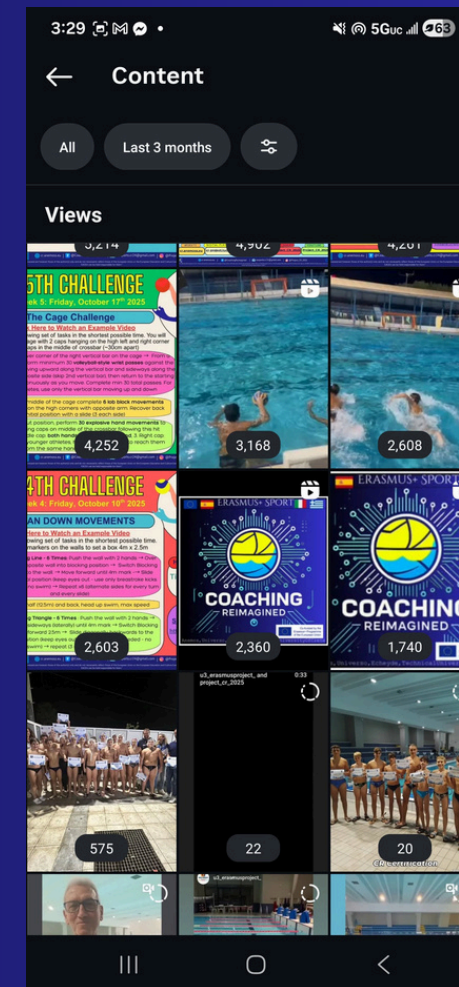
3:29

5G 63

Content

All

Last 3 months

Views

3,214

4,902

4,261

5TH CHALLENGE

ek 5: Friday, October 17th 2025

The Cage Challenge

Here to Watch an Example Video

4,252

3,168

2,608

4TH CHALLENGE

ek 4: Friday, October 10th 2025

AN DOWN MOVEMENTS

Here to Watch an Example Video

2,603

ERASMUS+ SPORT

COACHING REIMAGINED

2,360

ERASMUS+ SPORT

COACHING REIMAGINED

1,740

575

u3_erasmusproject_and project_cr_2025

0:33

22

20